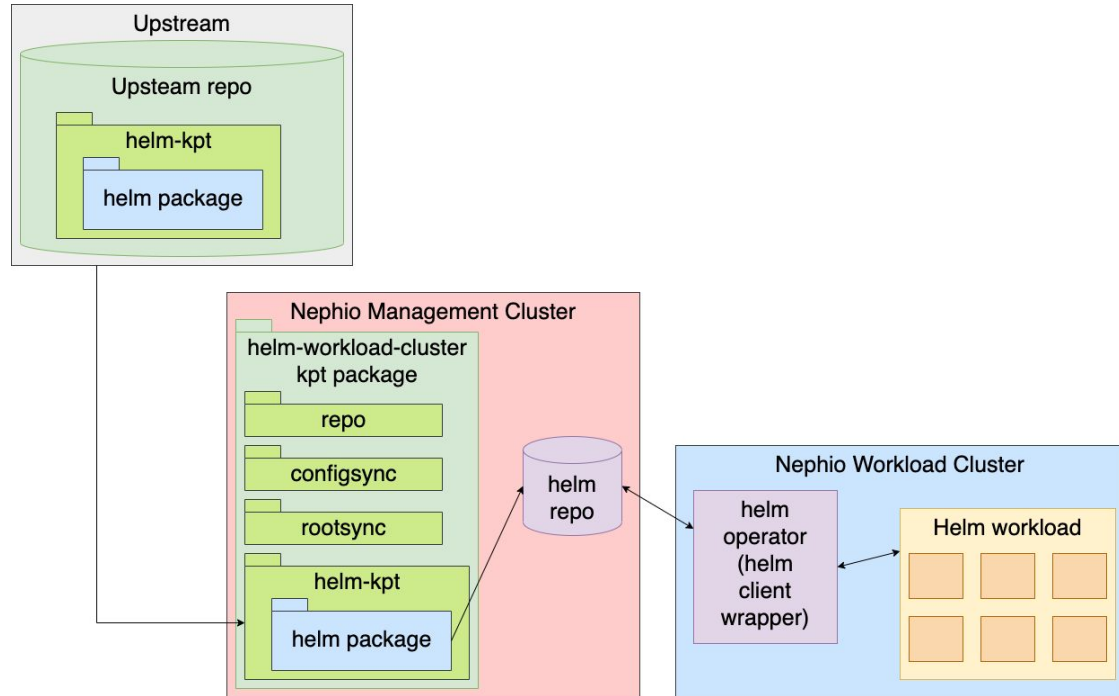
Upstream

Upsteam repo

helm-kpt

helm package

Nephio Management Cluster

helm-workload-cluster kpt package

repo

configsync

rootsync

helm-kpt

helm package

helm repo

Nephio Workload Cluster

helm operator (helm client wrapper)

Helm workload